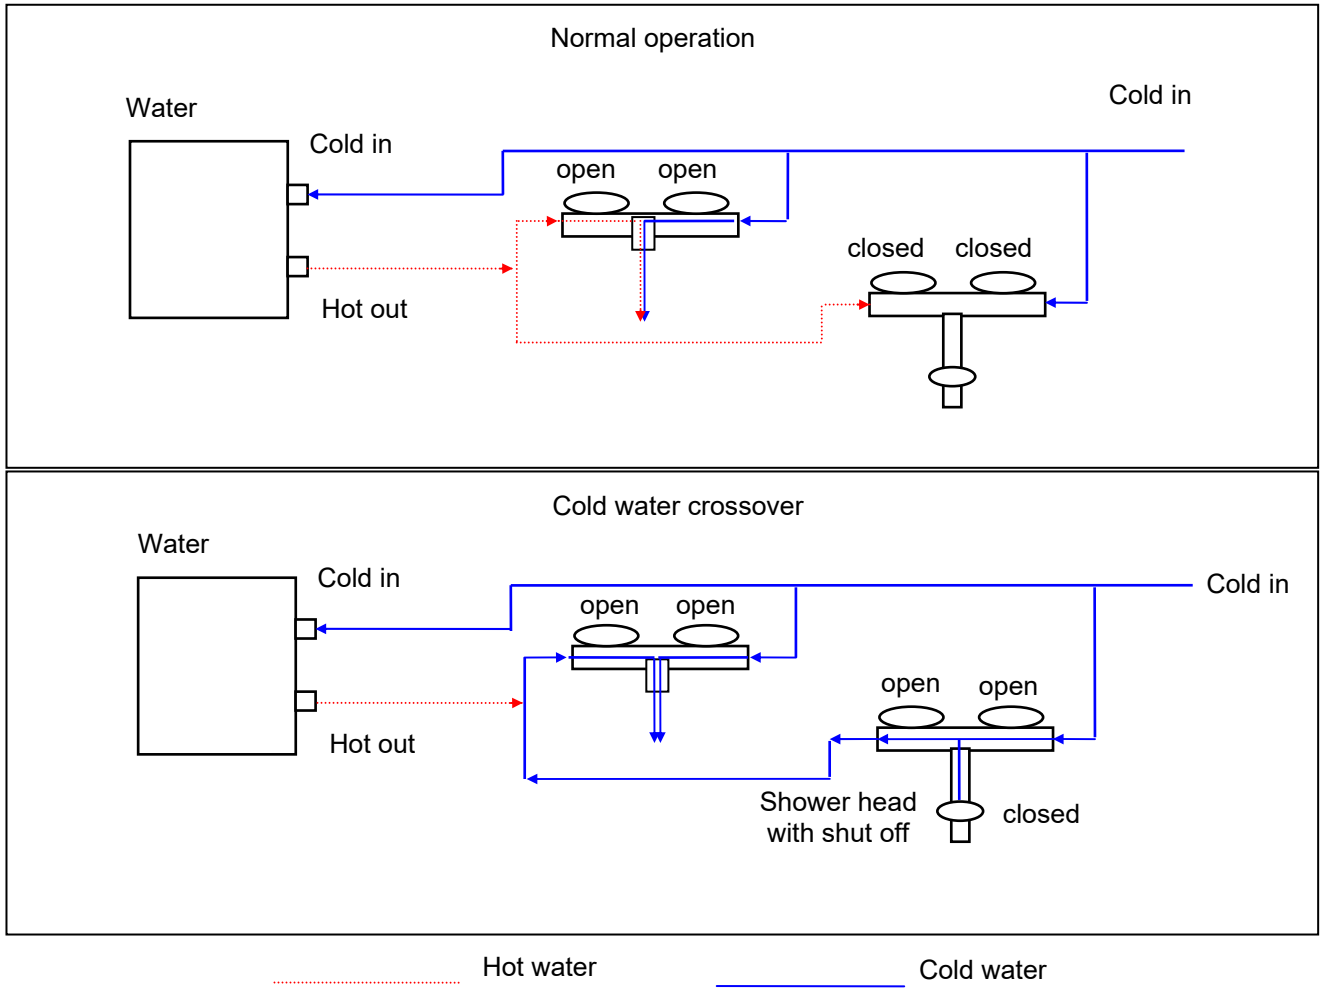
Normal operation

Water

Cold in

Cold in

open open

closed closed

Hot out

Cold water crossover

Water

Cold in

Cold in

open open

open open

Hot out

Shower head with shut off

closed

Hot water

Cold water